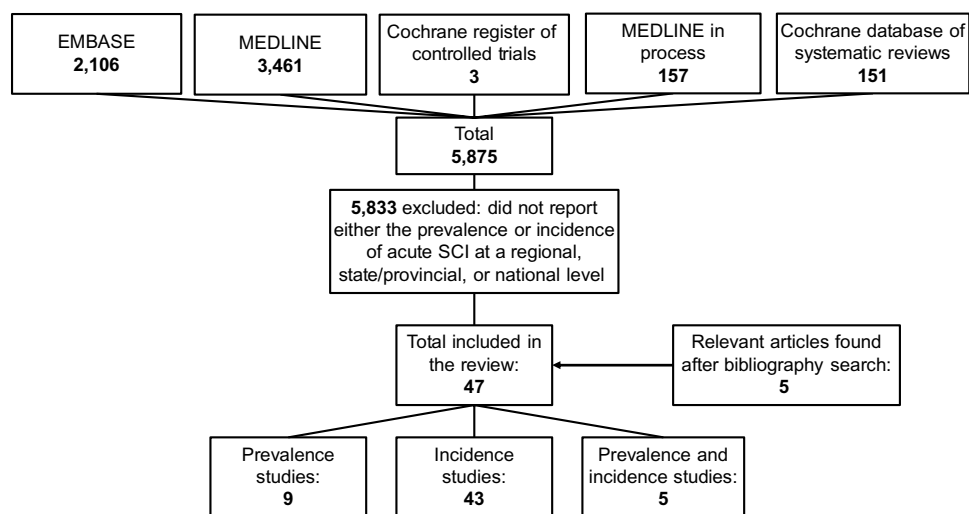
EMBASE
**2,106**

MEDLINE
**3,461**

Cochrane register of controlled trials
**3**

MEDLINE in process
**157**

Cochrane database of systematic reviews
**151**

Total
**5,875**

**5,833** excluded: did not report either the prevalence or incidence of acute SCI at a regional, state/provincial, or national level

Total included in the review:
**47**

Relevant articles found after bibliography search:
**5**

Prevalence studies:
**9**

Incidence studies:
**43**

Prevalence and incidence studies:
**5**